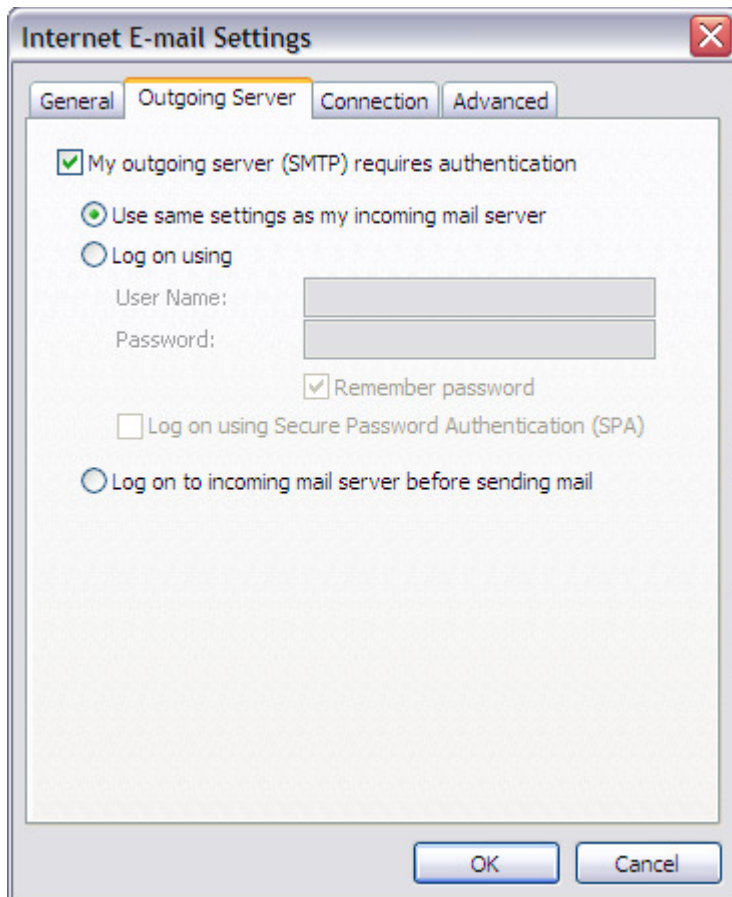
Internet E-mail Settings

General | Outgoing Server | Connection | Advanced

My outgoing server (SMTP) requires authentication

Use same settings as my incoming mail server

Log on using

User Name:

Password:

Remember password

Log on using Secure Password Authentication (SPA)

Log on to incoming mail server before sending mail

OK

Cancel